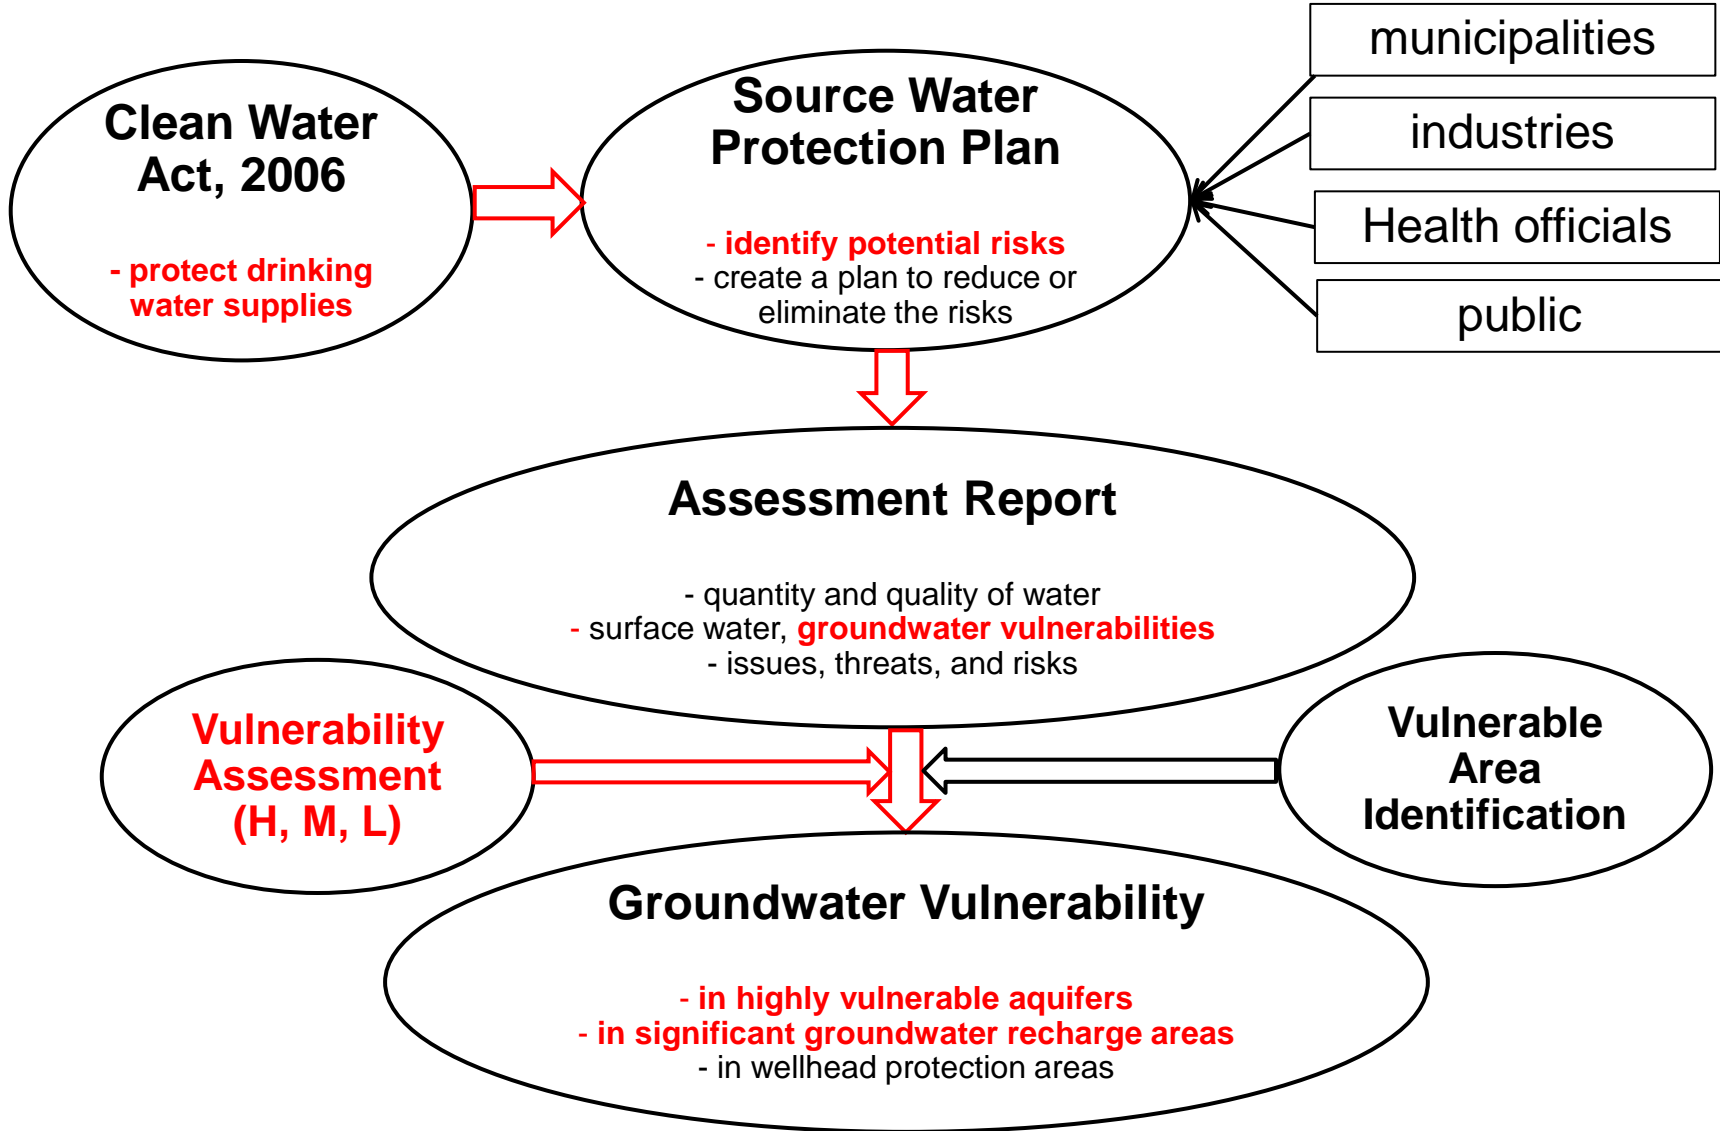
Clean Water Act, 2006

- protect drinking water supplies

Source Water Protection Plan

- identify potential risks
- create a plan to reduce or eliminate the risks

municipalities

industries

Health officials

public

Assessment Report

- quantity and quality of water
- surface water, groundwater vulnerabilities
- issues, threats, and risks

Vulnerability Assessment (H, M, L)

Vulnerable Area Identification

Groundwater Vulnerability

- in highly vulnerable aquifers
- in significant groundwater recharge areas
- in wellhead protection areas